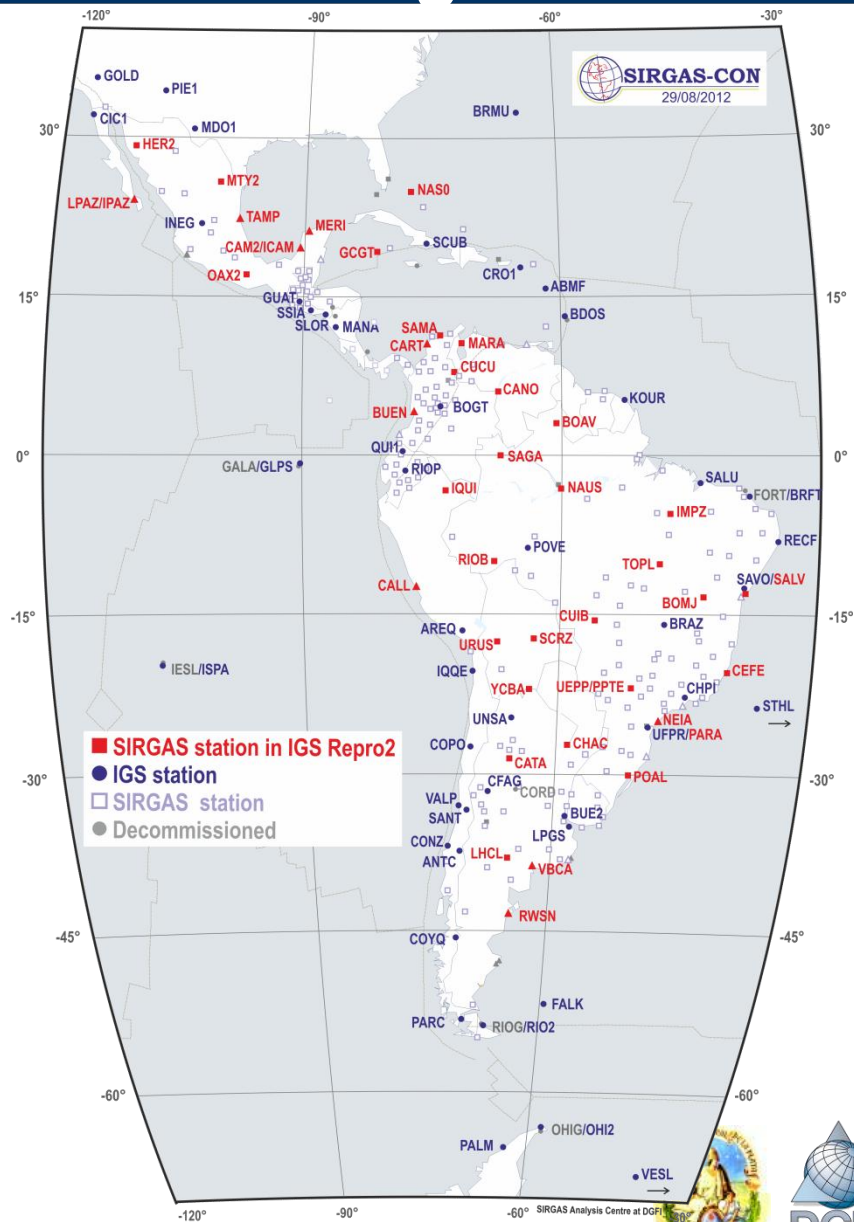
-120° -90° -60° -30°

SIRGAS-CON
29/08/2012

GOLD
PIE1
CIC1
MDO1
BRMU
30° 30°
HER2
MTY2
NAS0
LPAZ/IPAZ
TAMP
INEG
MERI
CAM2/ICAM
GCGT
SCUB
OAX2
CRO1
ABMF
15° 15°
GUAT
SSIA
SLOR
MANA
BDOS
SAMA
CART
MARA
CUCU
CANO
KOUR
BUEN
BOGT
BOAV
QUI1
0° 0°
GALA/GLPS
RIOP
SAGA
SALU
IQUI
NAUS
FORT/BRFT
IMPZ
RECF
POVE
RIOB
TOPL
CALL
SAVO/SALV
BOMJ
-15° -15°
CUIB
AREQ
SCRZ
BRAZ
URUS
IESL/ISPA
IQQE
CEFE
YCBA
UEPP/PPTE
CHPI
STHL
UNSA
NEIA
UFPR/PARA
■ SIRGAS station in IGS Repro2
● IGS station
□ SIRGAS station
● Decommissioned
COPO
CHAC
CATA
POAL
-30° -30°
CFAG
CORD
VALP
SANT
BUE2
LPGS
CONZ
ANTC
LHCL
VBCA
RWSN
-45° -45°
COYQ
FALK
PARC
RIOG/RIO2
-60° -60°
OHIG/OHI2
PALM
VESL
-120° -90° -60° SIRGAS Analysis Centre at DGFI